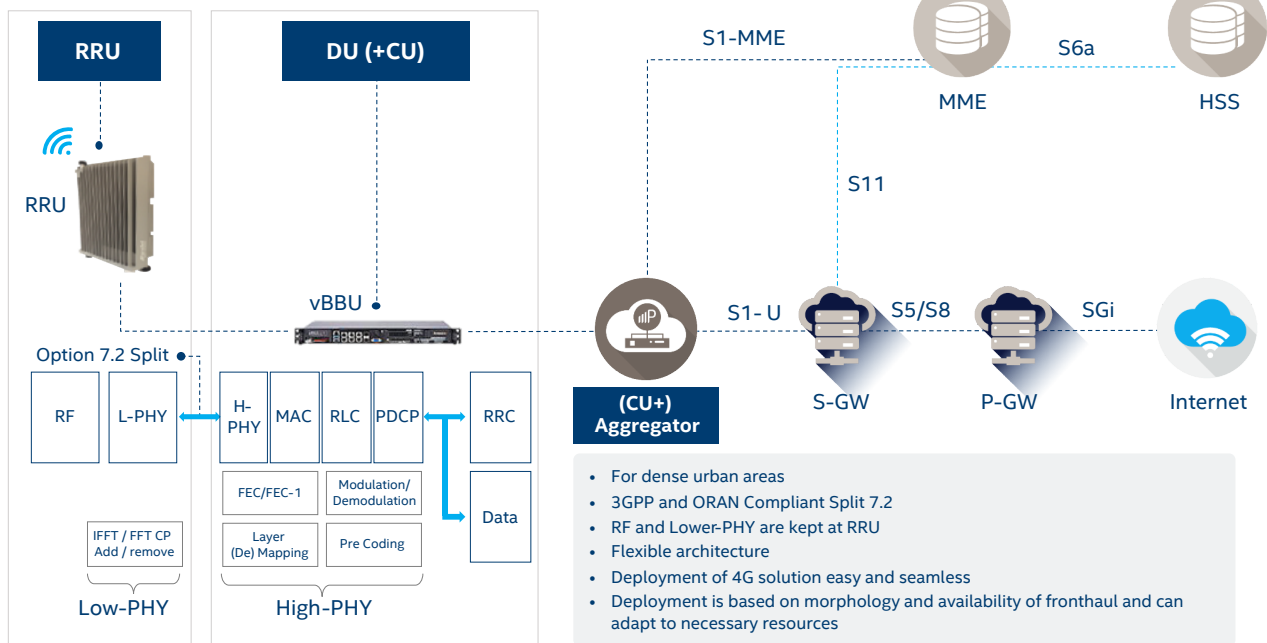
RRU

DU (+CU)

S1-MME

S6a

MME

HSS

RRU

S11

vBBU

S1- U

S5/S8

SGi

Option 7.2 Split

RF

L-PHY

H-PHY

MAC

RLC

PDCP

RRC

(CU+) Aggregator

S-GW

P-GW

Internet

FEC/FEC-1

Modulation/ Demodulation

Data

Layer (De) Mapping

Pre Coding

IFFT / FFT CP Add / remove

Low-PHY

High-PHY

- For dense urban areas
- 3GPP and ORAN Compliant Split 7.2
- RF and Lower-PHY are kept at RRU
- Flexible architecture
- Deployment of 4G solution easy and seamless
- Deployment is based on morphology and availability of fronthaul and can adapt to necessary resources